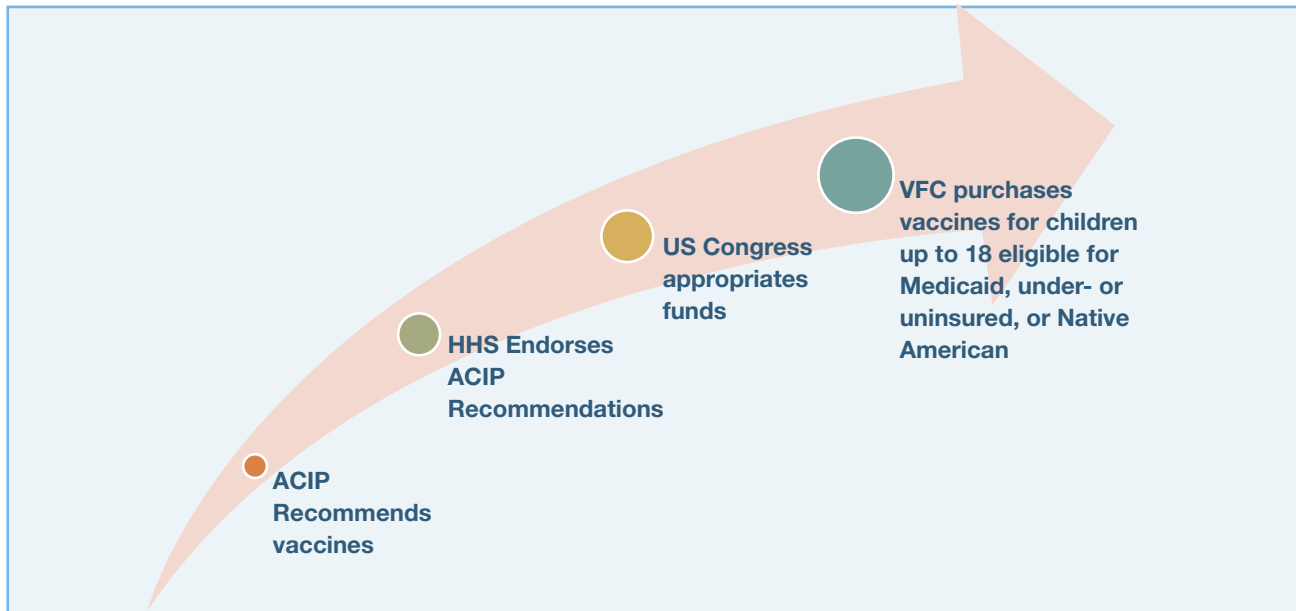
ACIP Recommends vaccines

HHS Endorses ACIP Recommendations

US Congress appropriates funds

VFC purchases vaccines for children up to 18 eligible for Medicaid, under- or uninsured, or Native American